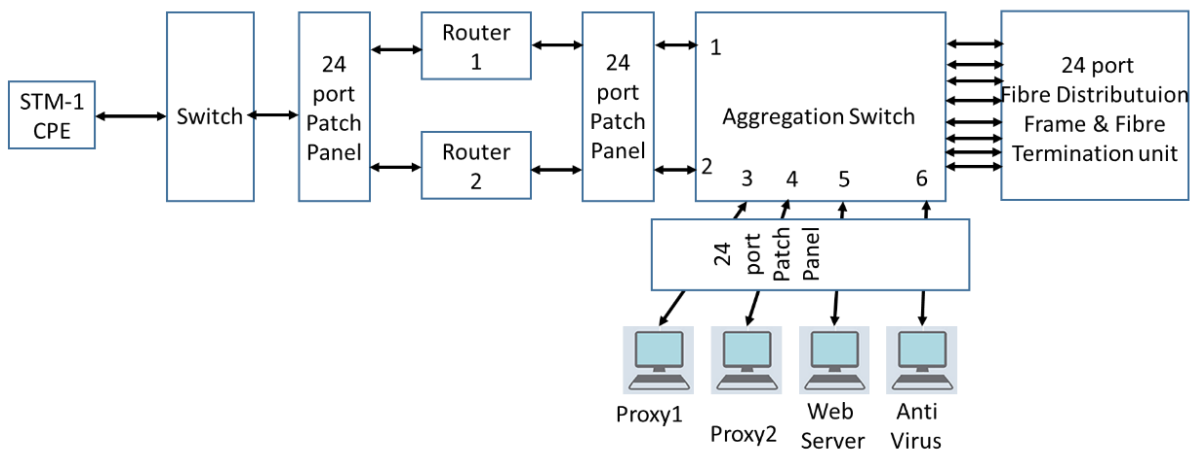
STM-1 CPE

Switch

24 port Patch Panel

Router 1

Router 2

24 port Patch Panel

1

2

Aggregation Switch

3 4 5 6

24 port Fibre Distributuion Frame & Fibre Termination unit

24 port Patch Panel

Proxy1

Proxy2

Web Server

Anti Virus